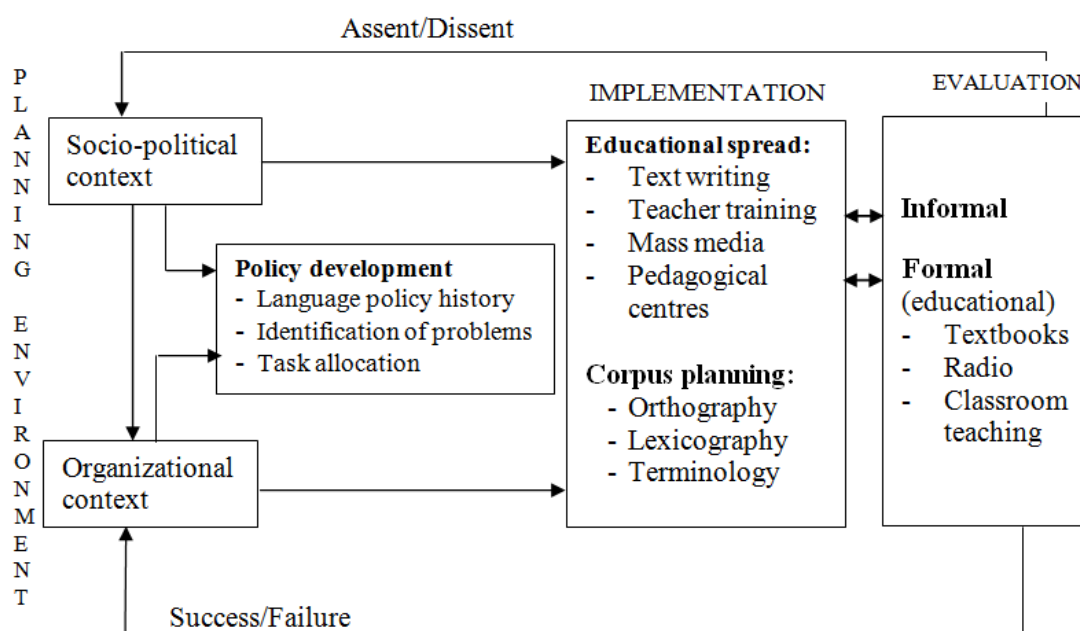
Assent/Dissent

PLANNING ENVIRONMENT

Socio-political context

Policy development
- Language policy history
- Identification of problems
- Task allocation

Organizational context

Success/Failure

IMPLEMENTATION

Educational spread:
- Text writing
- Teacher training
- Mass media
- Pedagogical centres

Corpus planning:
- Orthography
- Lexicography
- Terminology

EVALUATION

Informal

Formal (educational)
- Textbooks
- Radio
- Classroom teaching